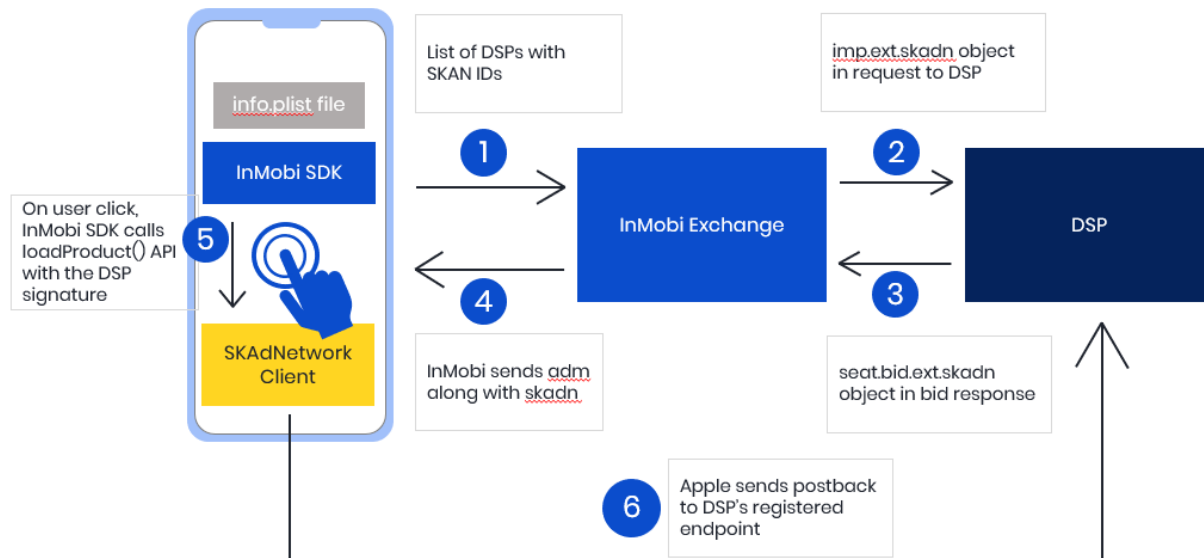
info.plist file

InMobi SDK

On user click, InMobi SDK calls loadProduct() API with the DSP signature

5

SKAdNetwork Client

List of DSPs with SKAN IDs

1

4

InMobi sends adm along with skadn

InMobi Exchange

imp.ext.skadn object in request to DSP

2

3

seat.bid.ext.skadn object in bid response

DSP

6

Apple sends postback to DSP's registered endpoint